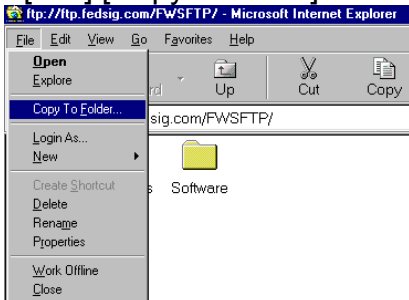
ftp://ftp.fedsig.com/FWSFTP/ - Microsoft Internet Explorer

File Edit View Go Favorites Help

Open
Explore
Copy To Folder...
Login As...
New
Create Shortcut
Delete
Rename
Properties
Work Offline
Close

rd Up Cut Copy

sig.com/FWSFTP/

s Software